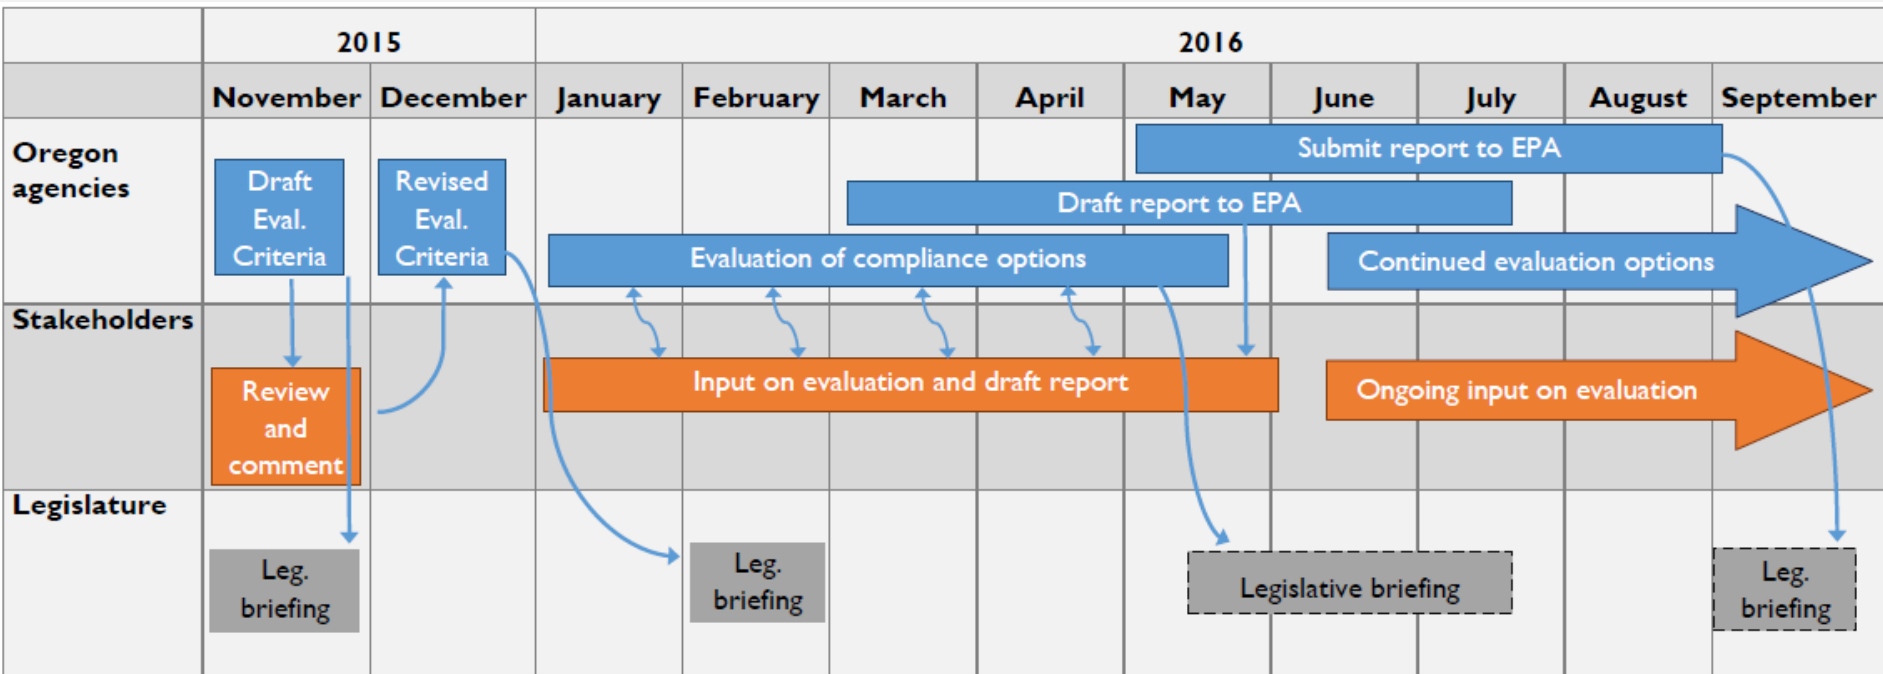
| | 2015 | | 2016 | | | | | | | | |
|---|---|---|---|---|---|---|---|---|---|---|---|
| | November | December | January | February | March | April | May | June | July | August | September |
| Oregon agencies | Draft Eval. Criteria | Revised Eval. Criteria | Evaluation of compliance options | | Draft report to EPA | | Submit report to EPA | | Continued evaluation options | | |
| Stakeholders | Review and comment | | Input on evaluation and draft report | | | | | Ongoing input on evaluation | | | |
| Legislature | Leg. briefing | | | Leg. briefing | | | Legislative briefing | | | | Leg. briefing |